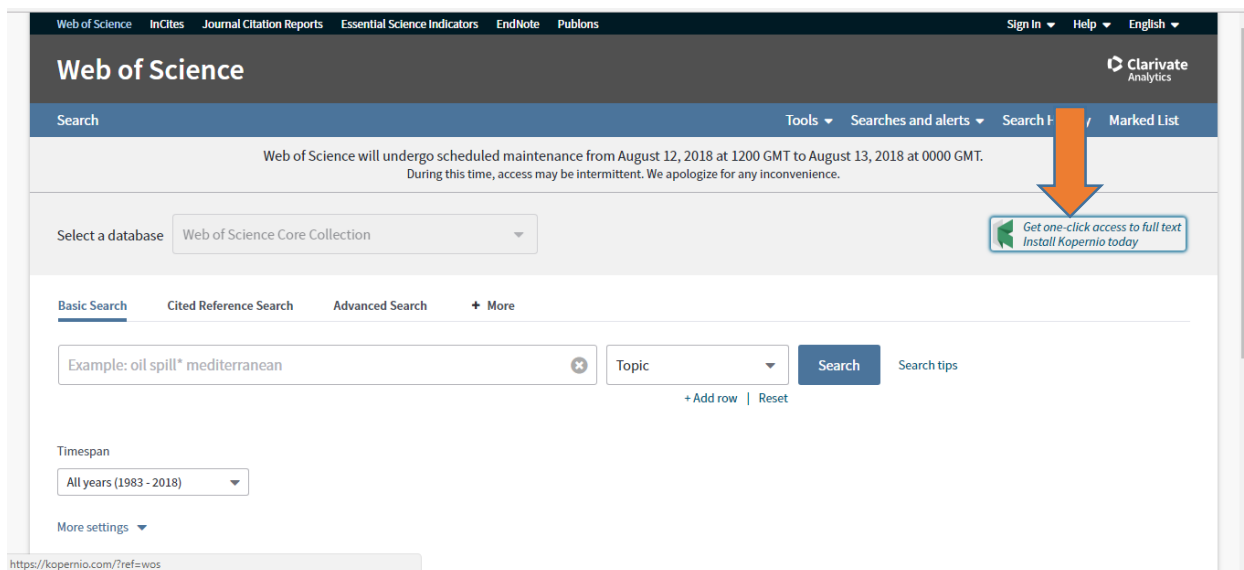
Web of Science InCites Journal Citation Reports Essential Science Indicators EndNote Publons

Sign In Help English

Web of Science

Clarivate Analytics

Search

Tools Searches and alerts Search H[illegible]y Marked List

Web of Science will undergo scheduled maintenance from August 12, 2018 at 1200 GMT to August 13, 2018 at 0000 GMT.
During this time, access may be intermittent. We apologize for any inconvenience.

Select a database Web of Science Core Collection

Get one-click access to full text
Install Kopernio today

Basic Search Cited Reference Search Advanced Search + More

Example: oil spill* mediterranean

Topic

Search

Search tips

+ Add row | Reset

Timespan

All years (1983 - 2018)

More settings

https://kopernio.com/?ref=wos